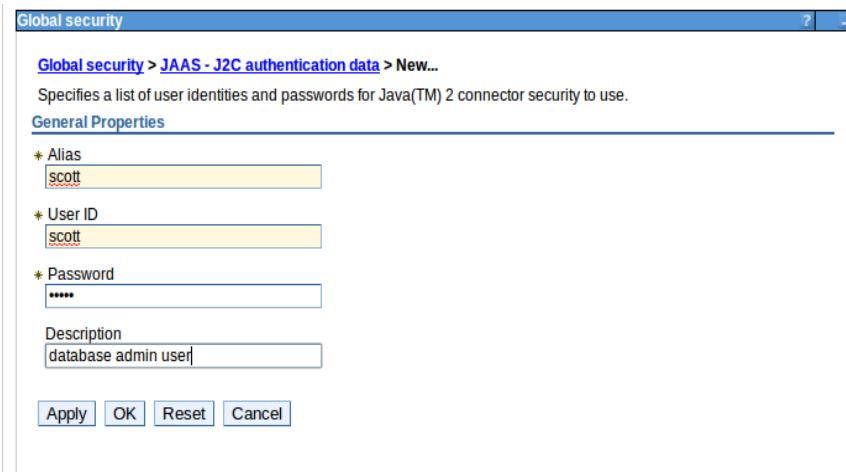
Global security ?

Global security > JAAS - J2C authentication data > New...

Specifies a list of user identities and passwords for Java(TM) 2 connector security to use.

General Properties

* Alias
scott

* User ID
scott

* Password
•••••

Description
database admin user

Apply OK Reset Cancel